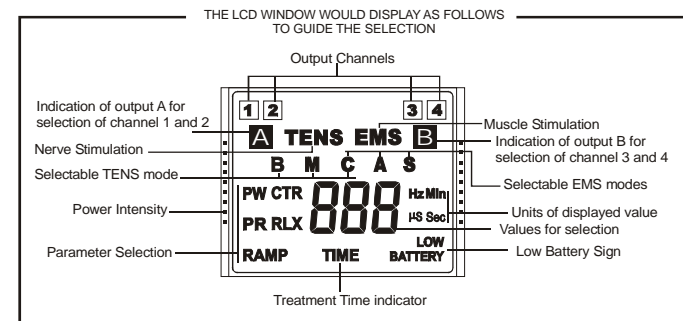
THE LCD WINDOW WOULD DISPLAY AS FOLLOWS TO GUIDE THE SELECTION

Output Channels

1 2 3 4

Indication of output A for selection of channel 1 and 2

A TENS EMS B

Muscle Stimulation

Indication of output B for selection of channel 3 and 4

Nerve Stimulation

B M C A S

Selectable TENS mode

Selectable EMS modes

PW CTR

888

Hz Min

Power Intensity

μS Sec

Units of displayed value

PR RLX

Values for selection

Parameter Selection

RAMP TIME LOW BATTERY

Low Battery Sign

Treatment Time indicator